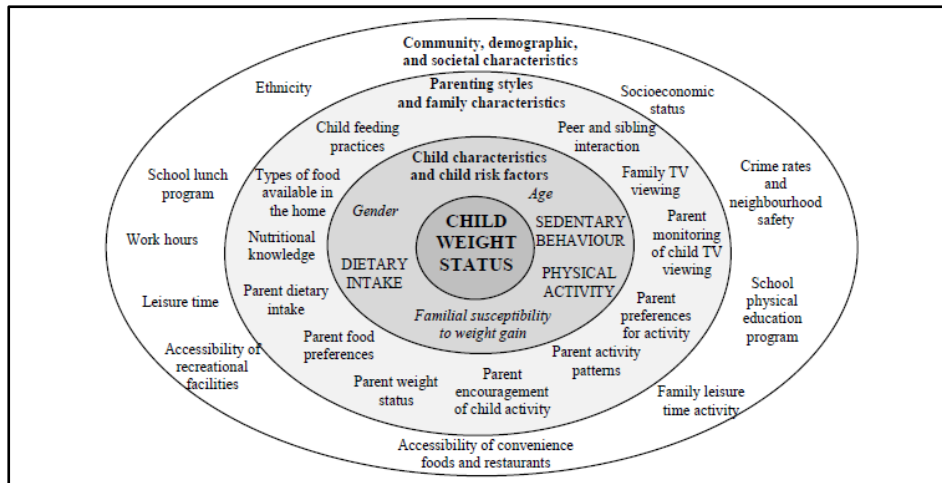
Community, demographic, and societal characteristics

Ethnicity

Socioeconomic status

School lunch program

Work hours

Leisure time

Accessibility of recreational facilities

Crime rates and neighbourhood safety

School physical education program

Family leisure time activity

Accessibility of convenience foods and restaurants

Parenting styles and family characteristics

Child feeding practices

Peer and sibling interaction

Types of food available in the home

Family TV viewing

Nutritional knowledge

Parent monitoring of child TV viewing

Parent dietary intake

Parent preferences for activity

Parent food preferences

Parent activity patterns

Parent weight status

Parent encouragement of child activity

Child characteristics and child risk factors

Age

Gender

SEDENTARY BEHAVIOUR

DIETARY INTAKE

PHYSICAL ACTIVITY

Familial susceptibility to weight gain

CHILD WEIGHT STATUS